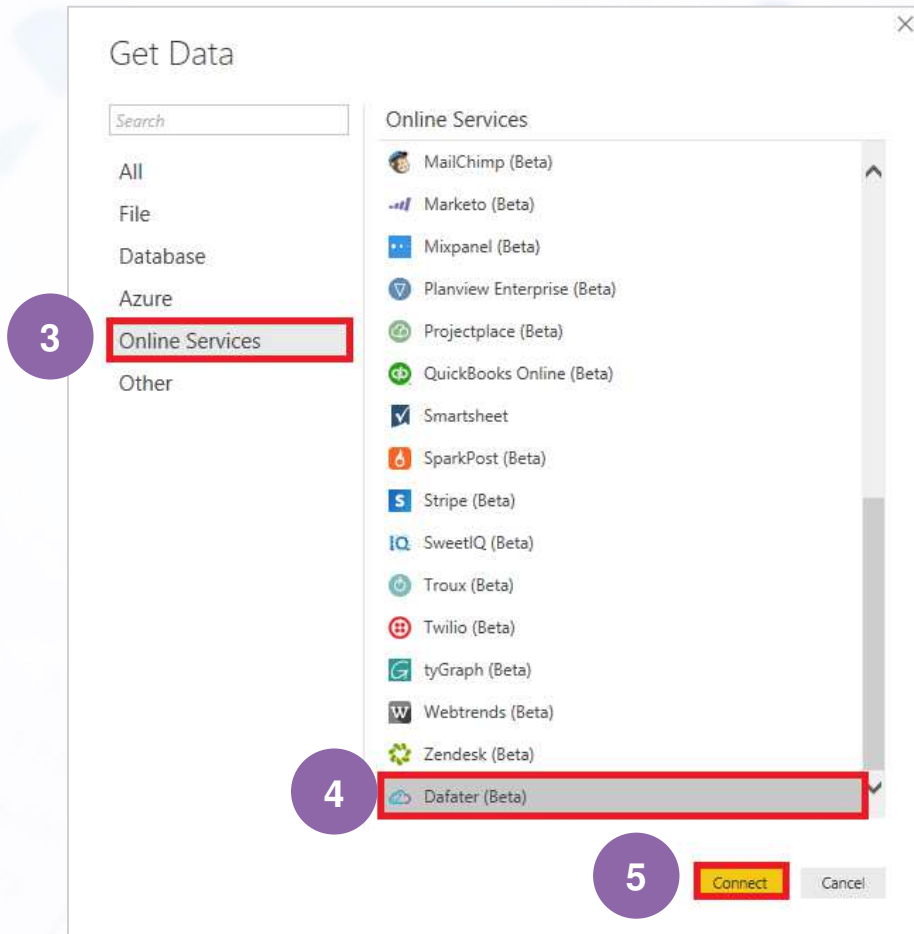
Get Data

×

Search

All
File
Database
Azure
3
Online Services
Other

Online Services

MailChimp (Beta)
Marketo (Beta)
Mixpanel (Beta)
Planview Enterprise (Beta)
Projectplace (Beta)
QuickBooks Online (Beta)
Smartsheet
SparkPost (Beta)
Stripe (Beta)
SweetIQ (Beta)
Troux (Beta)
Twilio (Beta)
tyGraph (Beta)
Webtrends (Beta)
Zendesk (Beta)
4
Dafater (Beta)

5
Connect
Cancel